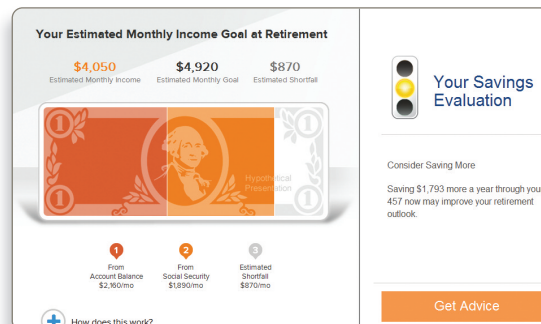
Your Estimated Monthly Income Goal at Retirement

$4,050
Estimated Monthly Income

$4,920
Estimated Monthly Goal

$870
Estimated Shortfall

1

1

1

1

1

Hypothetical Presentation

1
From Account Balance
$2,160/mo

2
From Social Security
$1,890/mo

3
Estimated Shortfall
$870/mo

How does this work?

Your Savings Evaluation

Consider Saving More

Saving $1,793 more a year through your 457 now may improve your retirement outlook.

Get Advice